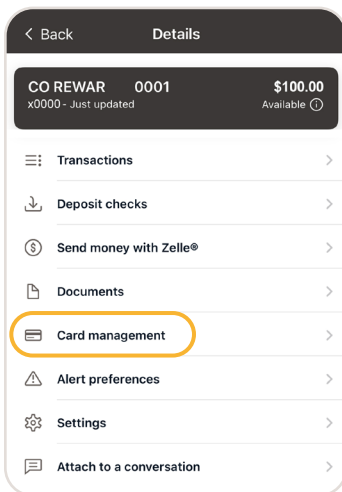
< Back Details

CO REWAR 0001 $100.00
x0000 - Just updated Available ⓘ

Transactions

Deposit checks

Send money with Zelle®

Documents

Card management

Alert preferences

Settings

Attach to a conversation